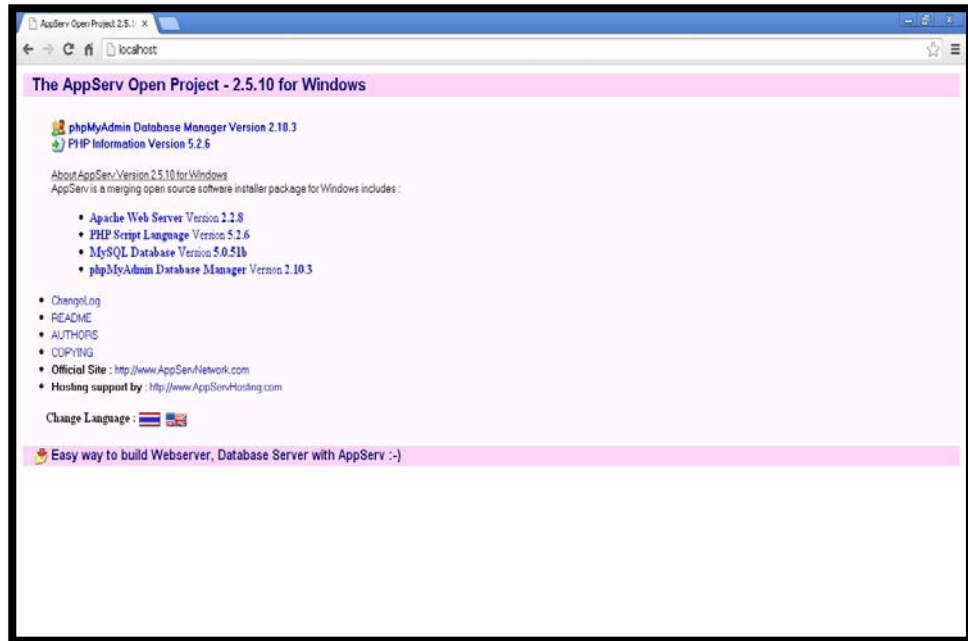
AppServ Open Project 2.5.1 ×

localhost

The AppServ Open Project - 2.5.10 for Windows

phpMyAdmin Database Manager Version 2.10.3
PHP Information Version 5.2.6

About AppServ Version 2.5.10 for Windows
AppServ is a merging open source software installer package for Windows includes :

- Apache Web Server Version 2.2.8
- PHP Script Language Version 5.2.6
- MySQL Database Version 5.0.51b
- phpMyAdmin Database Manager Version 2.10.3

- ChangeLog
- README
- AUTHORS
- COPYING
- Official Site : http://www.AppServNetwork.com
- Hosting support by : http://www.AppServHosting.com

Change Language :

Easy way to build Webserver, Database Server with AppServ :-)